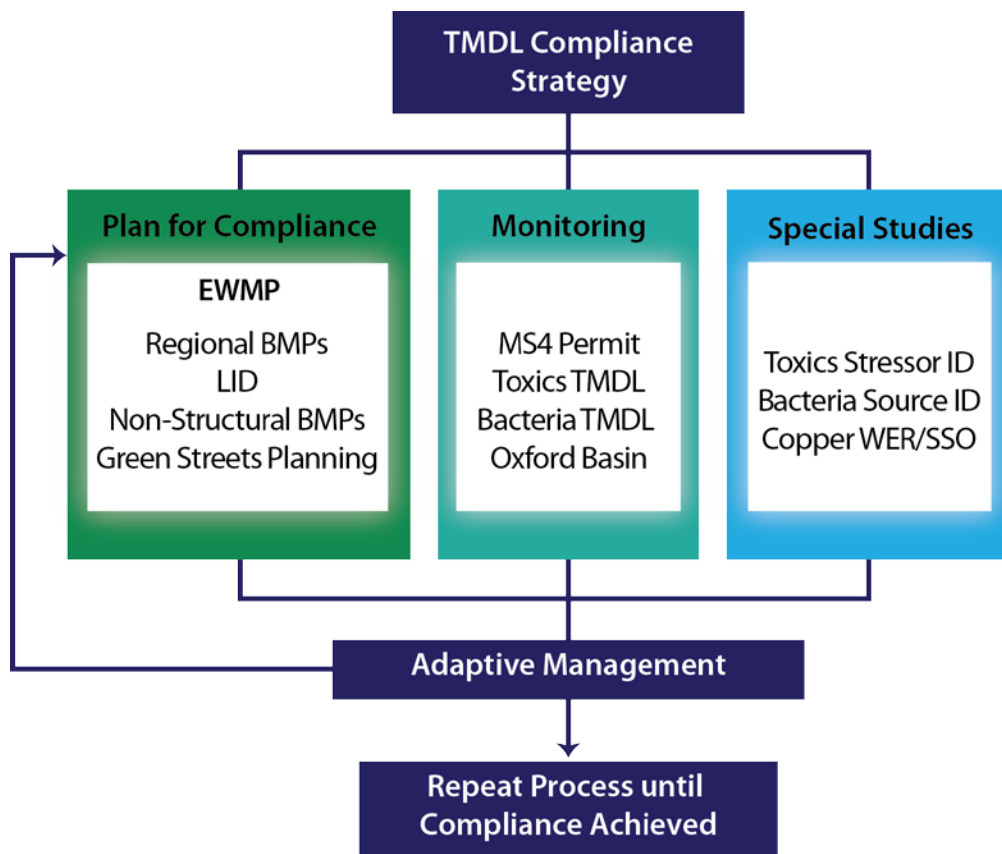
TMDL Compliance Strategy

Plan for Compliance

EWMP

Regional BMPs
LID
Non-Structural BMPs
Green Streets Planning

Monitoring

MS4 Permit
Toxics TMDL
Bacteria TMDL
Oxford Basin

Special Studies

Toxics Stressor ID
Bacteria Source ID
Copper WER/SSO

Adaptive Management

Repeat Process until Compliance Achieved